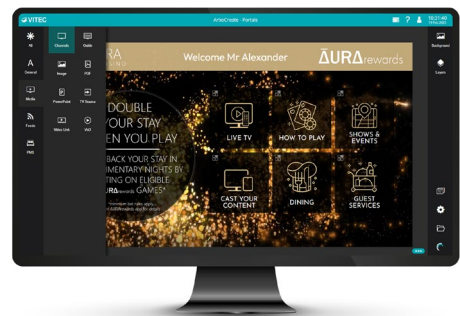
VITEC

ArtioCreate · Portals

10:21:44

All

Channels

Guide

Control

Image

PDF

Media

PowerPoint

TV Source

Feeds

Video Link

VoD

PMS

Background

Layers

URA

Welcome Mr Alexander

ĀURΔrewards

DOUBLE YOUR STAY EN YOU PLAY

BACK YOUR STAY IN MENTARY NIGHTS BY TING ON ELIGIBLE GAMES*

LIVE TV

HOW TO PLAY

SHOWS & EVENTS

CAST YOUR CONTENT

DINING

GUEST SERVICES